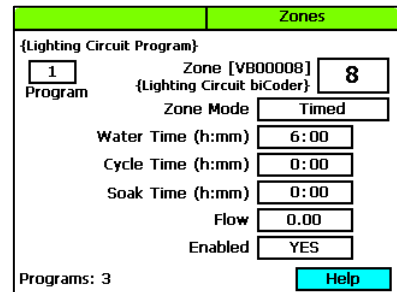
Zones

{Lighting Circuit Program}

1
Program

Zone [VB00008]
{Lighting Circuit biCoder}
8

Zone Mode Timed

Water Time (h:mm) 6:00

Cycle Time (h:mm) 0:00

Soak Time (h:mm) 0:00

Flow 0.00

Enabled YES

Programs: 3

Help